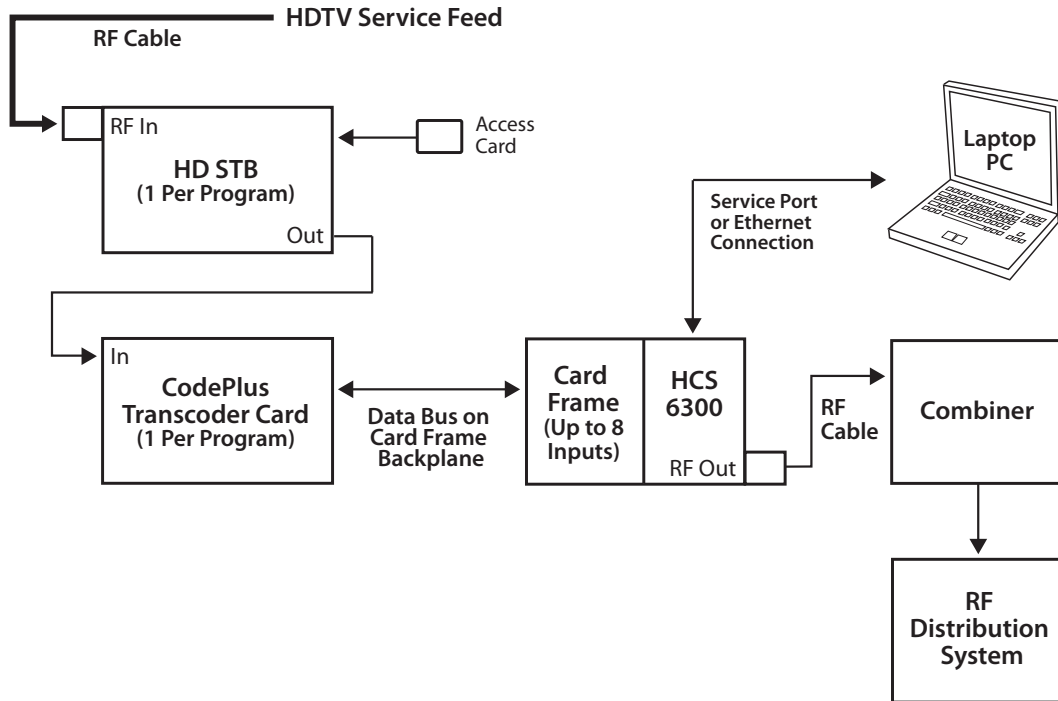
HDTV Service Feed

RF Cable

RF In

HD STB
(1 Per Program)

Out

Access Card

Laptop PC

Service Port or Ethernet Connection

In

CodePlus Transcoder Card
(1 Per Program)

Data Bus on Card Frame Backplane

Card Frame
(Up to 8 Inputs)

HCS 6300

RF Out

RF Cable

Combiner

RF Distribution System